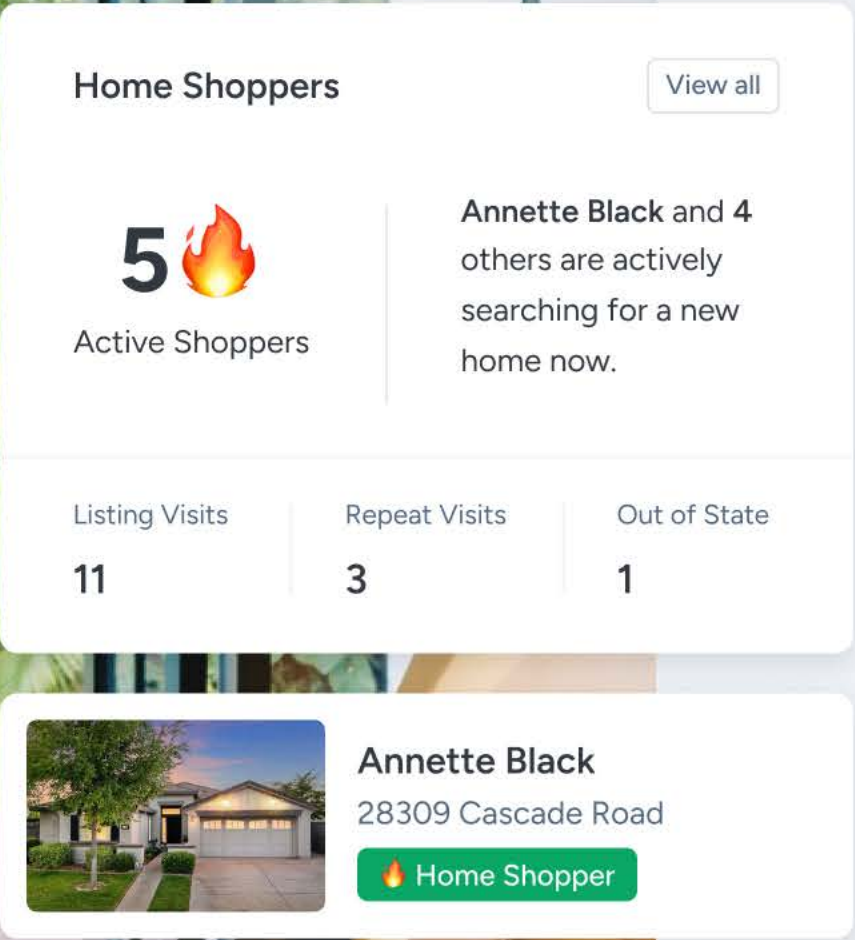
Home Shoppers

View all

5🔥
Active Shoppers

Annette Black and 4 others are actively searching for a new home now.

Listing Visits
11

Repeat Visits
3

Out of State
1

Annette Black
28309 Cascade Road
🔥 Home Shopper